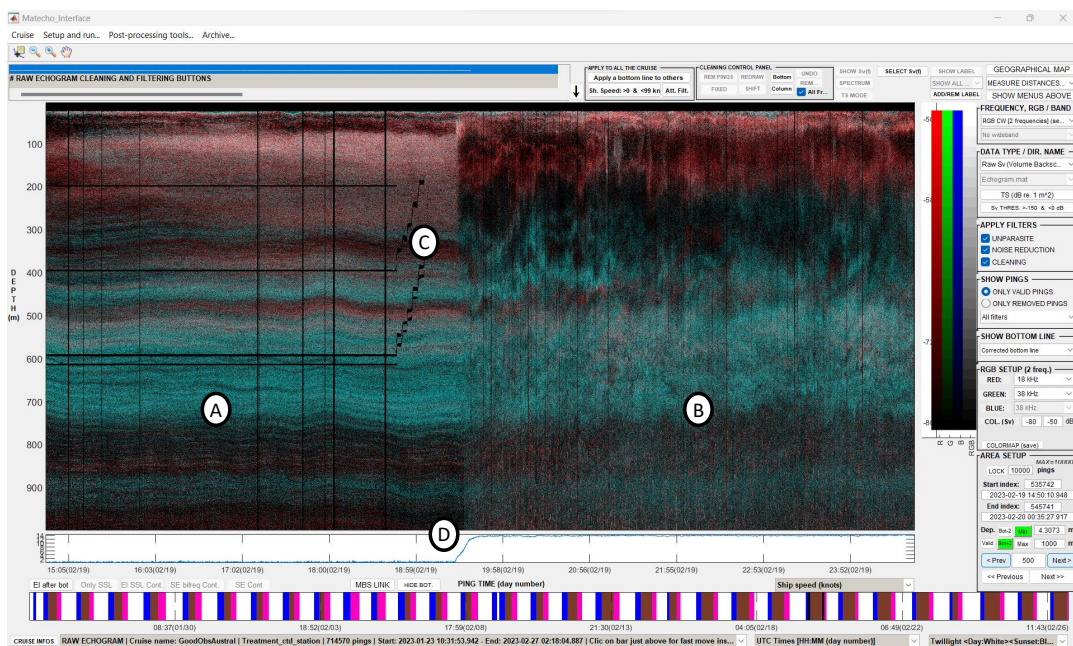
Matecho_Interface

Cruise Setup and run... Post-processing tools... Archive...

# RAW ECHOGRAM CLEANING AND FILTERING BUTTONS

APPLY TO ALL THE CRUISE
Apply a bottom line to others
Sh. Speed: >0 & <99 kn Att. Filt.

CLEANING CONTROL PANEL
REM PINGS REDRAW Bottom UNDO
FIXED SHIFT Column REM. All Fr...

SHOW Sv(f) SELECT Sv(f) SHOW LABEL GEOGRAPHICAL MAP
SPECTRUM SHOW ALL MEASURE DISTANCES...
TS MODE ADD/REM LABEL SHOW MENUS ABOVE

FREQUENCY, RGB / BAND
RGB CW (2 frequencies) (se...
No wideband

DATA TYPE / DIR. NAME
Raw Sv (Volume Backsc...
Echogram.mat
TS (dB re. 1 m^2)
Sv THRES. >-150 & <0 dB

APPLY FILTERS
UNPARASITE
NOISE REDUCTION
CLEANING

SHOW PINGS
ONLY VALID PINGS
ONLY REMOVED PINGS
All filters

SHOW BOTTOM LINE
Corrected bottom line

RGB SETUP (2 freq.)
RED: 18 kHz
GREEN: 38 kHz
BLUE: 38 kHz
COL. (Sv) -80 -50 dB

COLORMAP (save)

AREA SETUP MAX=1XXXX
LOCK 10000 pings
Start index: 535742
2023-02-19 14:50:10.948
End index: 545741
2023-02-20 00:35:27.917
Dep. Bot-2 Min 4.3073 m
Valid Echo Max 1000 m
<Prev 500 Next>
<< Previous Next >>

-50 -60 -70 -80
R G B
RGB

DEPTH (m)
100 200 300 400 500 600 700 800 900

A B C D

14 12 10 8 6 4 2

15:05(02/19) 16:03(02/19) 17:02(02/19) 18:00(02/19) 18:59(02/19) 19:58(02/19) 20:56(02/19) 21:55(02/19) 22:53(02/19) 23:52(02/19)

EI after bot Only SSL EI SSL Cont. SE bifreq Cont. SE Cont. MBS LINK HIDE BOT. PING TIME (day number) Ship speed (knots)

08:37(01/30) 18:52(02/03) 17:59(02/08) 21:30(02/13) 04:05(02/18) 06:49(02/22) 11:43(02/26)

CRUISE INFOS RAW ECHOGRAM | Cruise name: GoodObsAustral | Treatment_ctd_station | 714570 pings | Start: 2023-01-23 10:31:53.942 - End: 2023-02-27 02:18:04.887 | Clic on bar just above for fast move ins... UTC Times [HH:MM (day number)] Twilight <Day:White><Sunset:Bl...